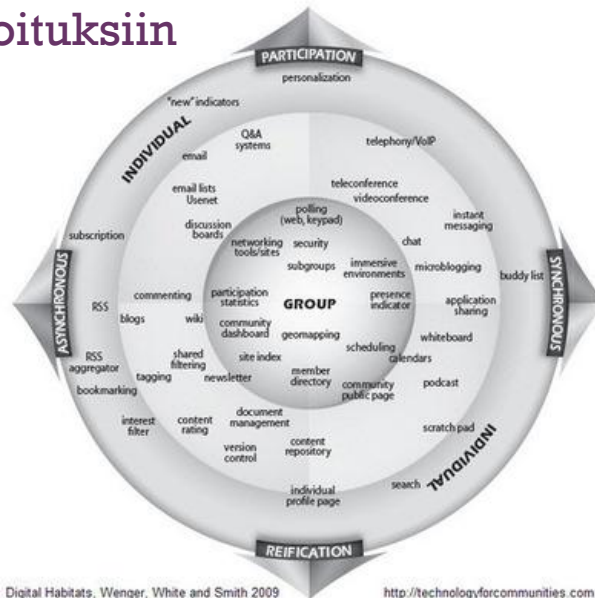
bituksiin

PARTICIPATION

personalization

"new" indicators

INDIVIDUAL

Q&A systems

email

telephony/VoIP

email lists Usenet

teleconference

videoconference

discussion boards

polling (web, keypad)

instant messaging

subscription

networking tools/sites

security

chat

subgroups

immersive environments

microblogging

buddy list

ASYNCHRONOUS

SYNCHRONOUS

RSS

commenting

participation statistics

GROUP

presence indicator

application sharing

blogs

wiki

community dashboard

geomapping

whiteboard

scheduling

calendars

RSS aggregator

shared filtering

site index

tagging

newsletter

member directory

bookmarking

community public page

podcast

interest filter

content rating

document management

scratch pad

version control

content repository

INDIVIDUAL

search

individual profile page

REIFICATION

Digital Habitats, Wenger, White and Smith 2009

http://technologyforcommunities.com